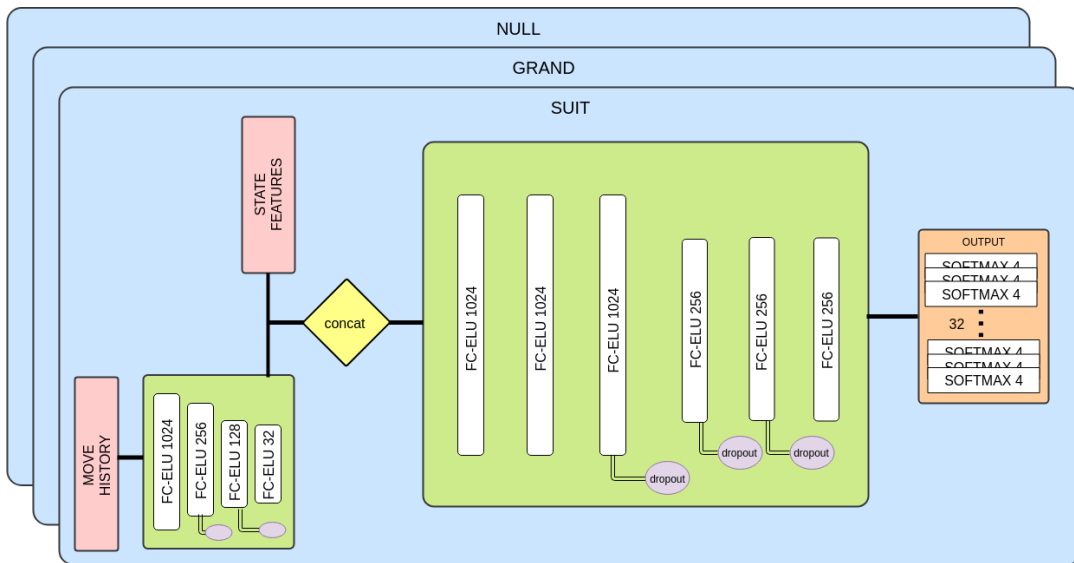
NULL

GRAND

SUIT

STATE FEATURES

concat

FC-ELU 1024

FC-ELU 1024

FC-ELU 1024

FC-ELU 256

FC-ELU 256

FC-ELU 256

dropout

dropout

dropout

OUTPUT

SOFTMAX 4

SOFTMAX 4

SOFTMAX 4

32

SOFTMAX 4

SOFTMAX 4

SOFTMAX 4

MOVE HISTORY

FC-ELU 1024

FC-ELU 256

FC-ELU 128

FC-ELU 32